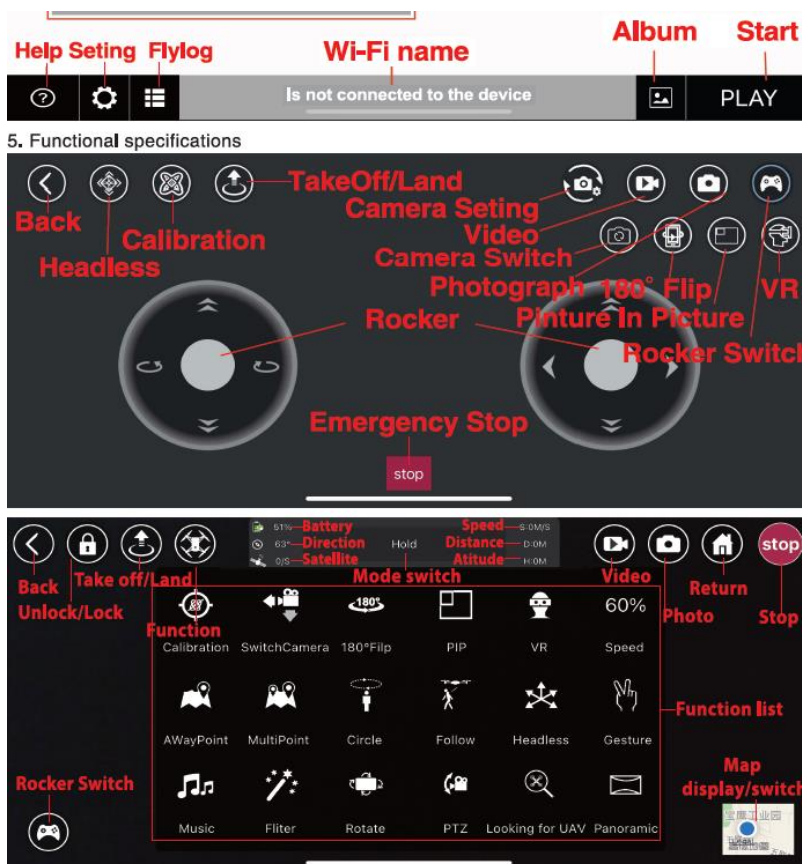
Help Seting Flylog

Wi-Fi name

Album Start

Is not connected to the device

PLAY

5. Functional specifications

Back

Headless

Calibration

TakeOff/Land

Camera Seting

Video

Camera Switch

Photograph 180° Flip

Pinture In Picture

VR

Rocker Switch

Rocker

Emergency Stop

stop

Back

Unlock/Lock

Take off/Land

Function

51% Battery

63° Direction

0/S Satellite

Hold

Mode switch

Speed S:0M/S

Distance D:0M

Atitude H:0M

Video

Photo

Return

stop

Stop

Calibration SwitchCamera 180°Filp PIP VR 60% Speed

AWayPoint MultiPoint Circle Follow Headless Gesture

Function list

Rocker Switch

Music Fliter Rotate PTZ Looking for UAV Panoramic

Map display/switch